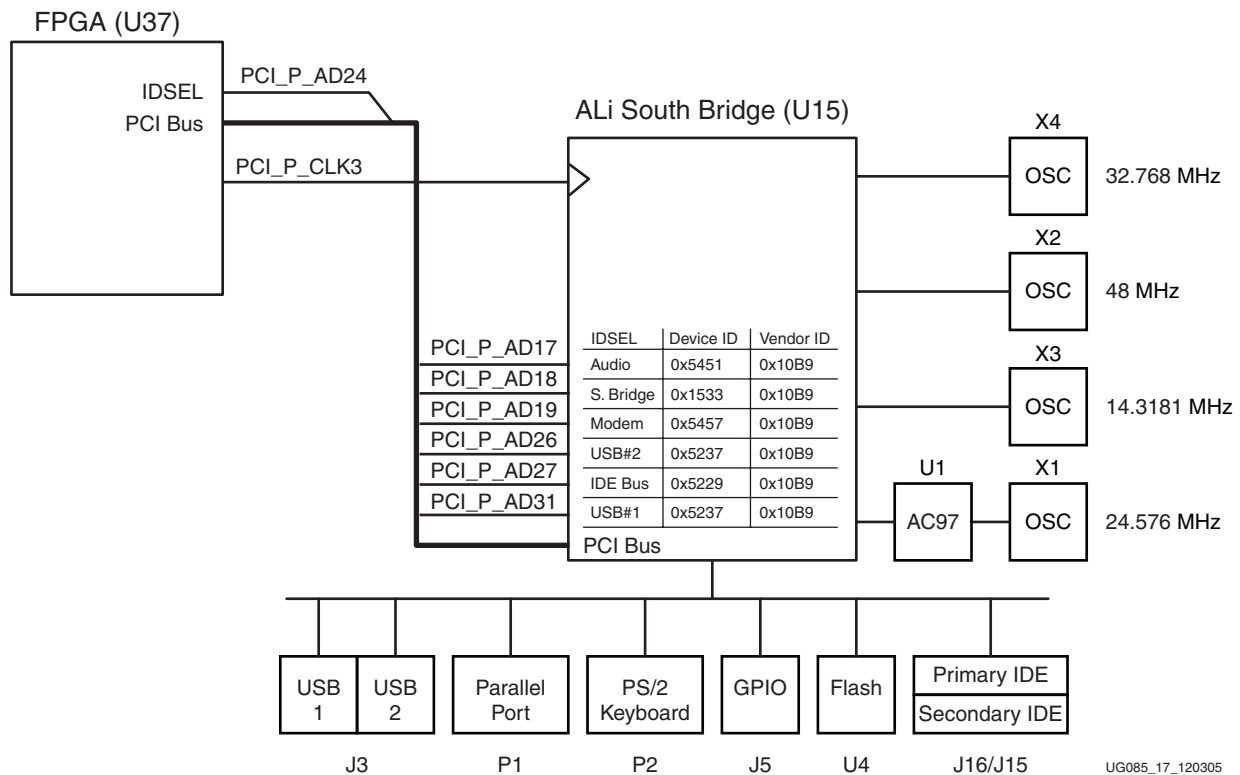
FPGA (U37)

IDSEL
PCI Bus

PCI_P_AD24

PCI_P_CLK3

ALi South Bridge (U15)

PCI_P_AD17
PCI_P_AD18
PCI_P_AD19
PCI_P_AD26
PCI_P_AD27
PCI_P_AD31

| IDSEL | Device ID | Vendor ID |
|---|---|---|
| Audio | 0x5451 | 0x10B9 |
| S. Bridge | 0x1533 | 0x10B9 |
| Modem | 0x5457 | 0x10B9 |
| USB#2 | 0x5237 | 0x10B9 |
| IDE Bus | 0x5229 | 0x10B9 |
| USB#1 | 0x5237 | 0x10B9 |

PCI Bus

X4
OSC
32.768 MHz

X2
OSC
48 MHz

X3
OSC
14.3181 MHz

U1
AC97

X1
OSC
24.576 MHz

USB 1
USB 2
J3

Parallel Port
P1

PS/2 Keyboard
P2

GPIO
J5

Flash
U4

Primary IDE
Secondary IDE
J16/J15

UG085_17_120305